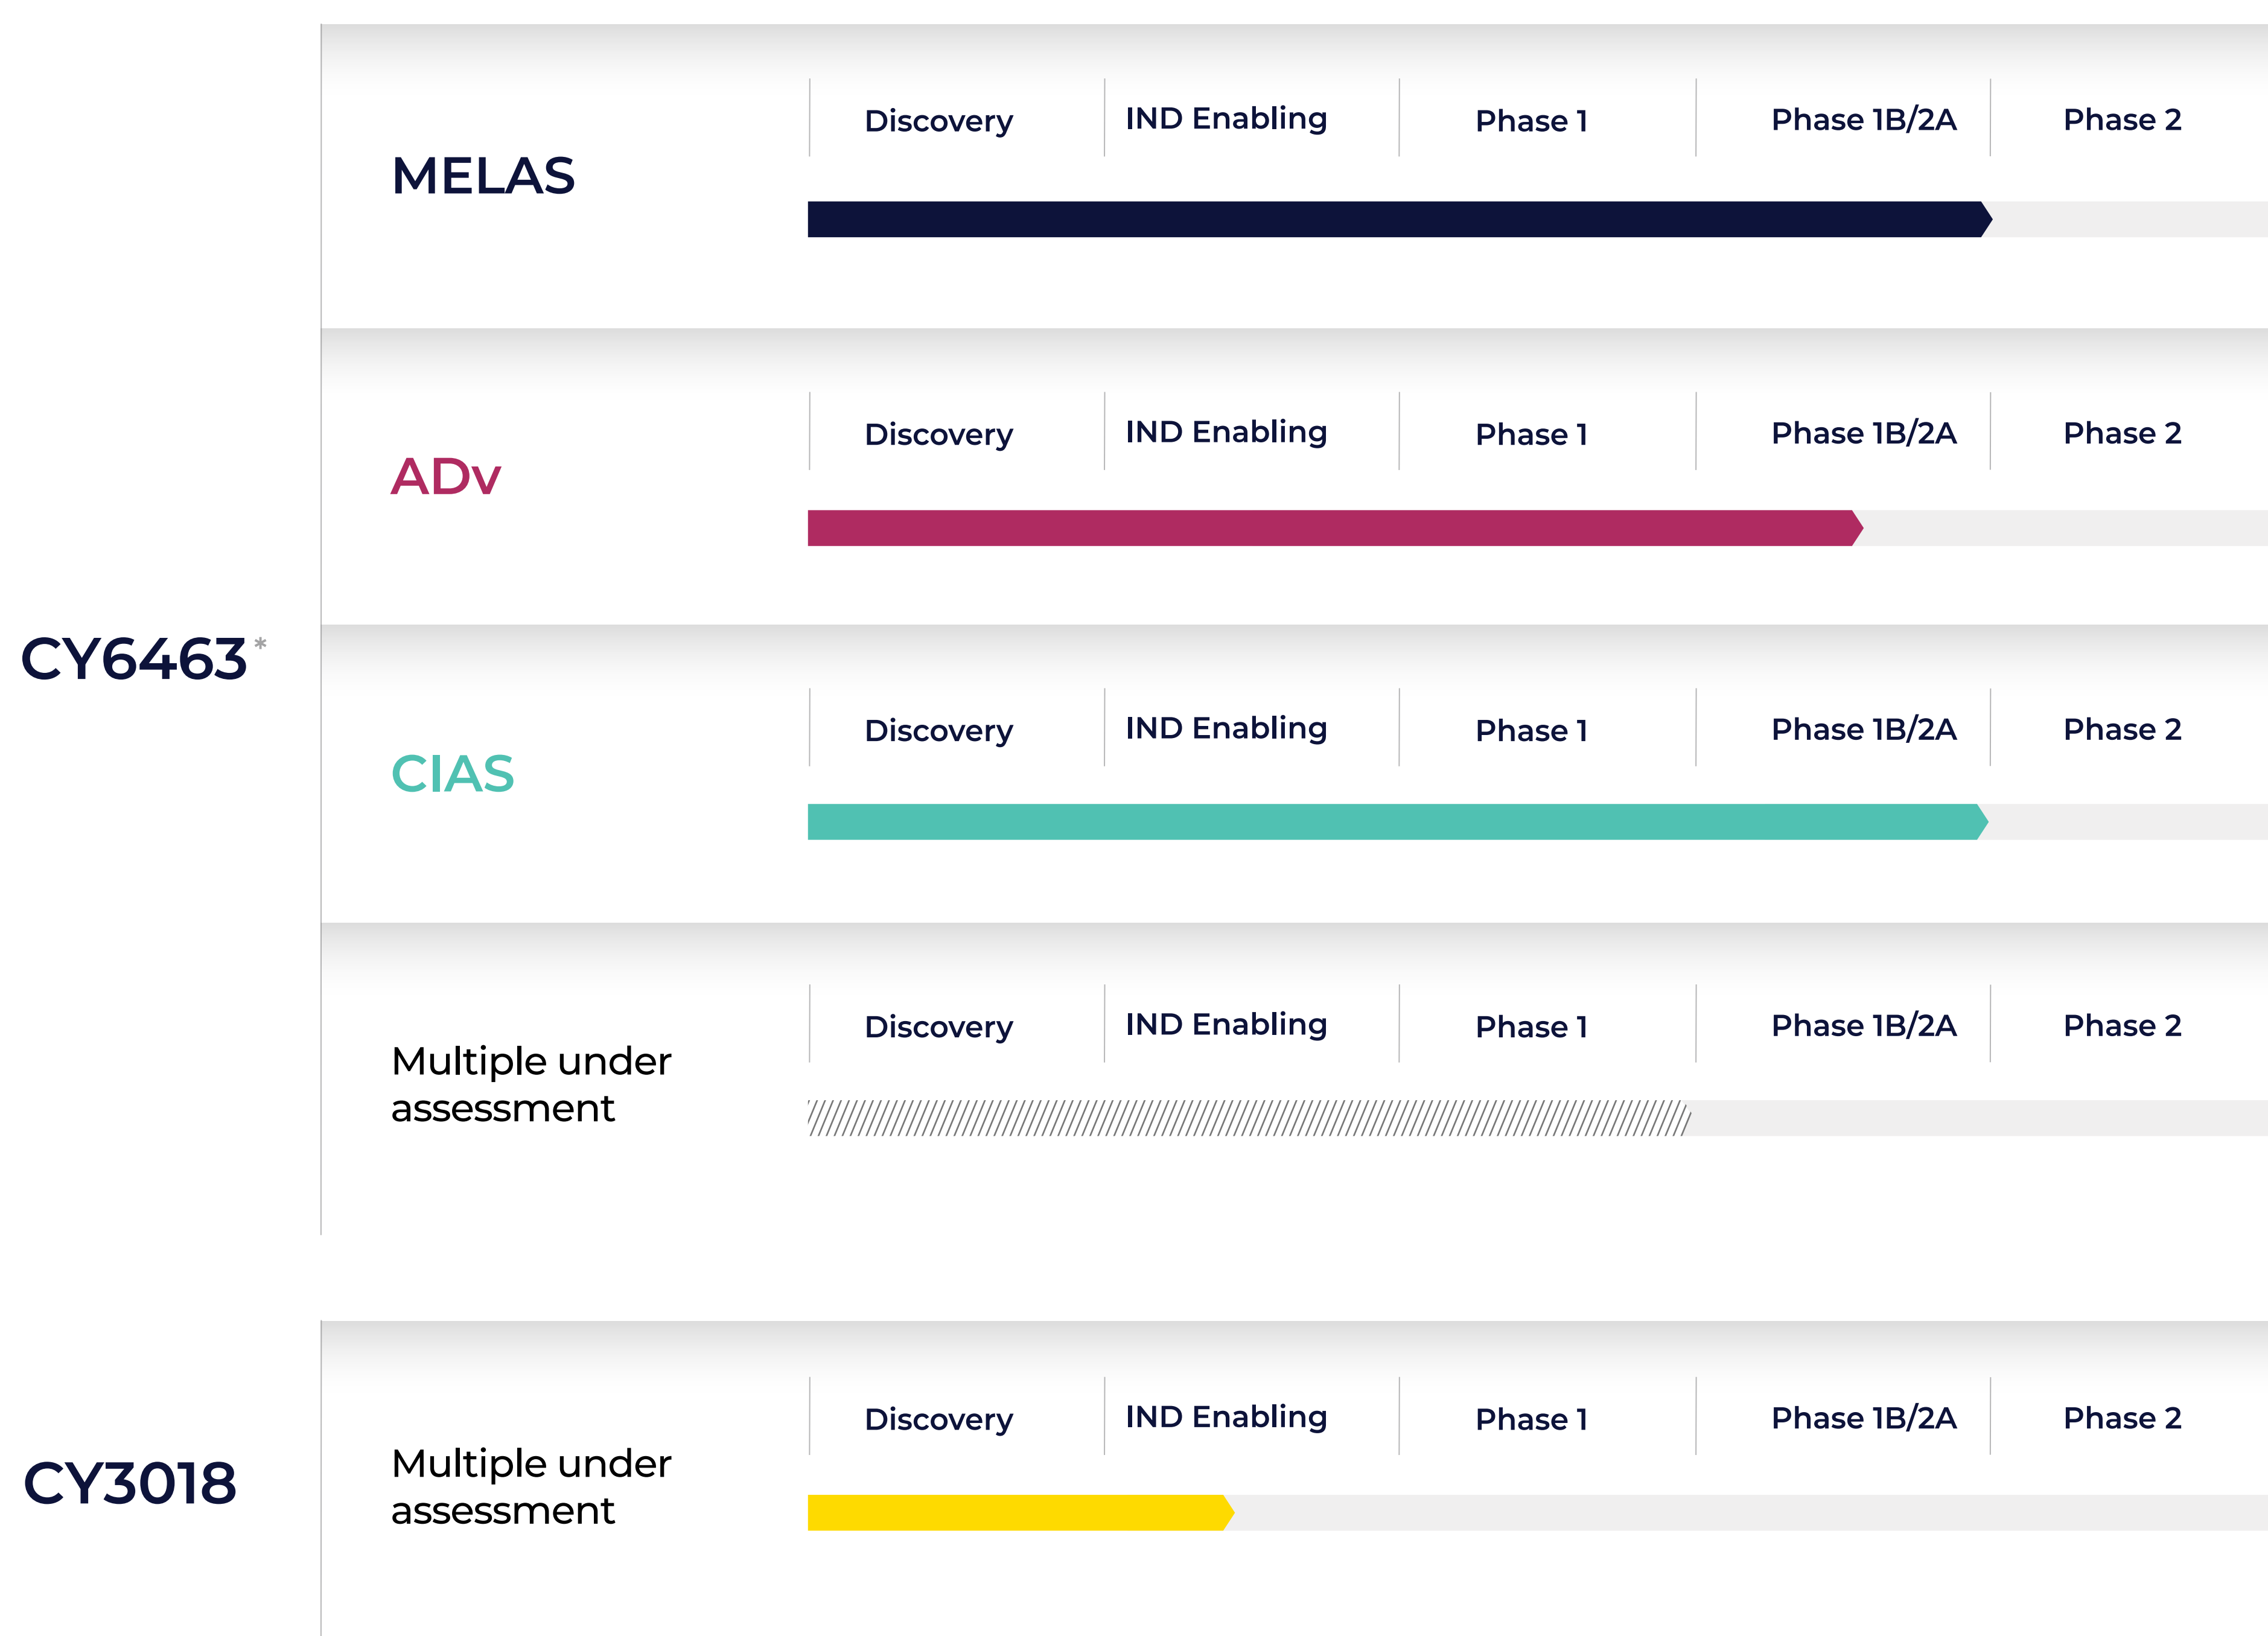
CY6463*

MELAS

| Discovery | IND Enabling | Phase 1 | Phase 1B/2A | Phase 2 |
|---|---|---|---|---|

ADv

| Discovery | IND Enabling | Phase 1 | Phase 1B/2A | Phase 2 |
|---|---|---|---|---|

CIAS

| Discovery | IND Enabling | Phase 1 | Phase 1B/2A | Phase 2 |
|---|---|---|---|---|

Multiple under assessment

| Discovery | IND Enabling | Phase 1 | Phase 1B/2A | Phase 2 |
|---|---|---|---|---|

CY3018

Multiple under assessment

| Discovery | IND Enabling | Phase 1 | Phase 1B/2A | Phase 2 |
|---|---|---|---|---|